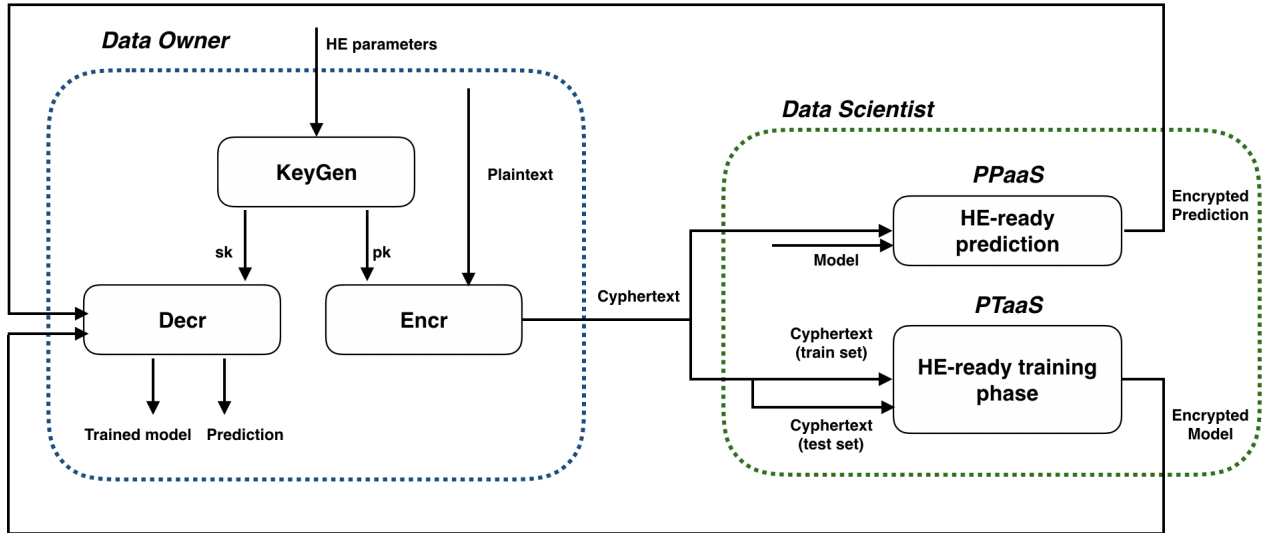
Data Owner

HE parameters

KeyGen

Plaintext

sk

pk

Decr

Encr

Trained model

Prediction

Cyphertext

Data Scientist

PPaaS

HE-ready prediction

Encrypted Prediction

Model

PTaaS

Cyphertext (train set)

HE-ready training phase

Cyphertext (test set)

Encrypted Model